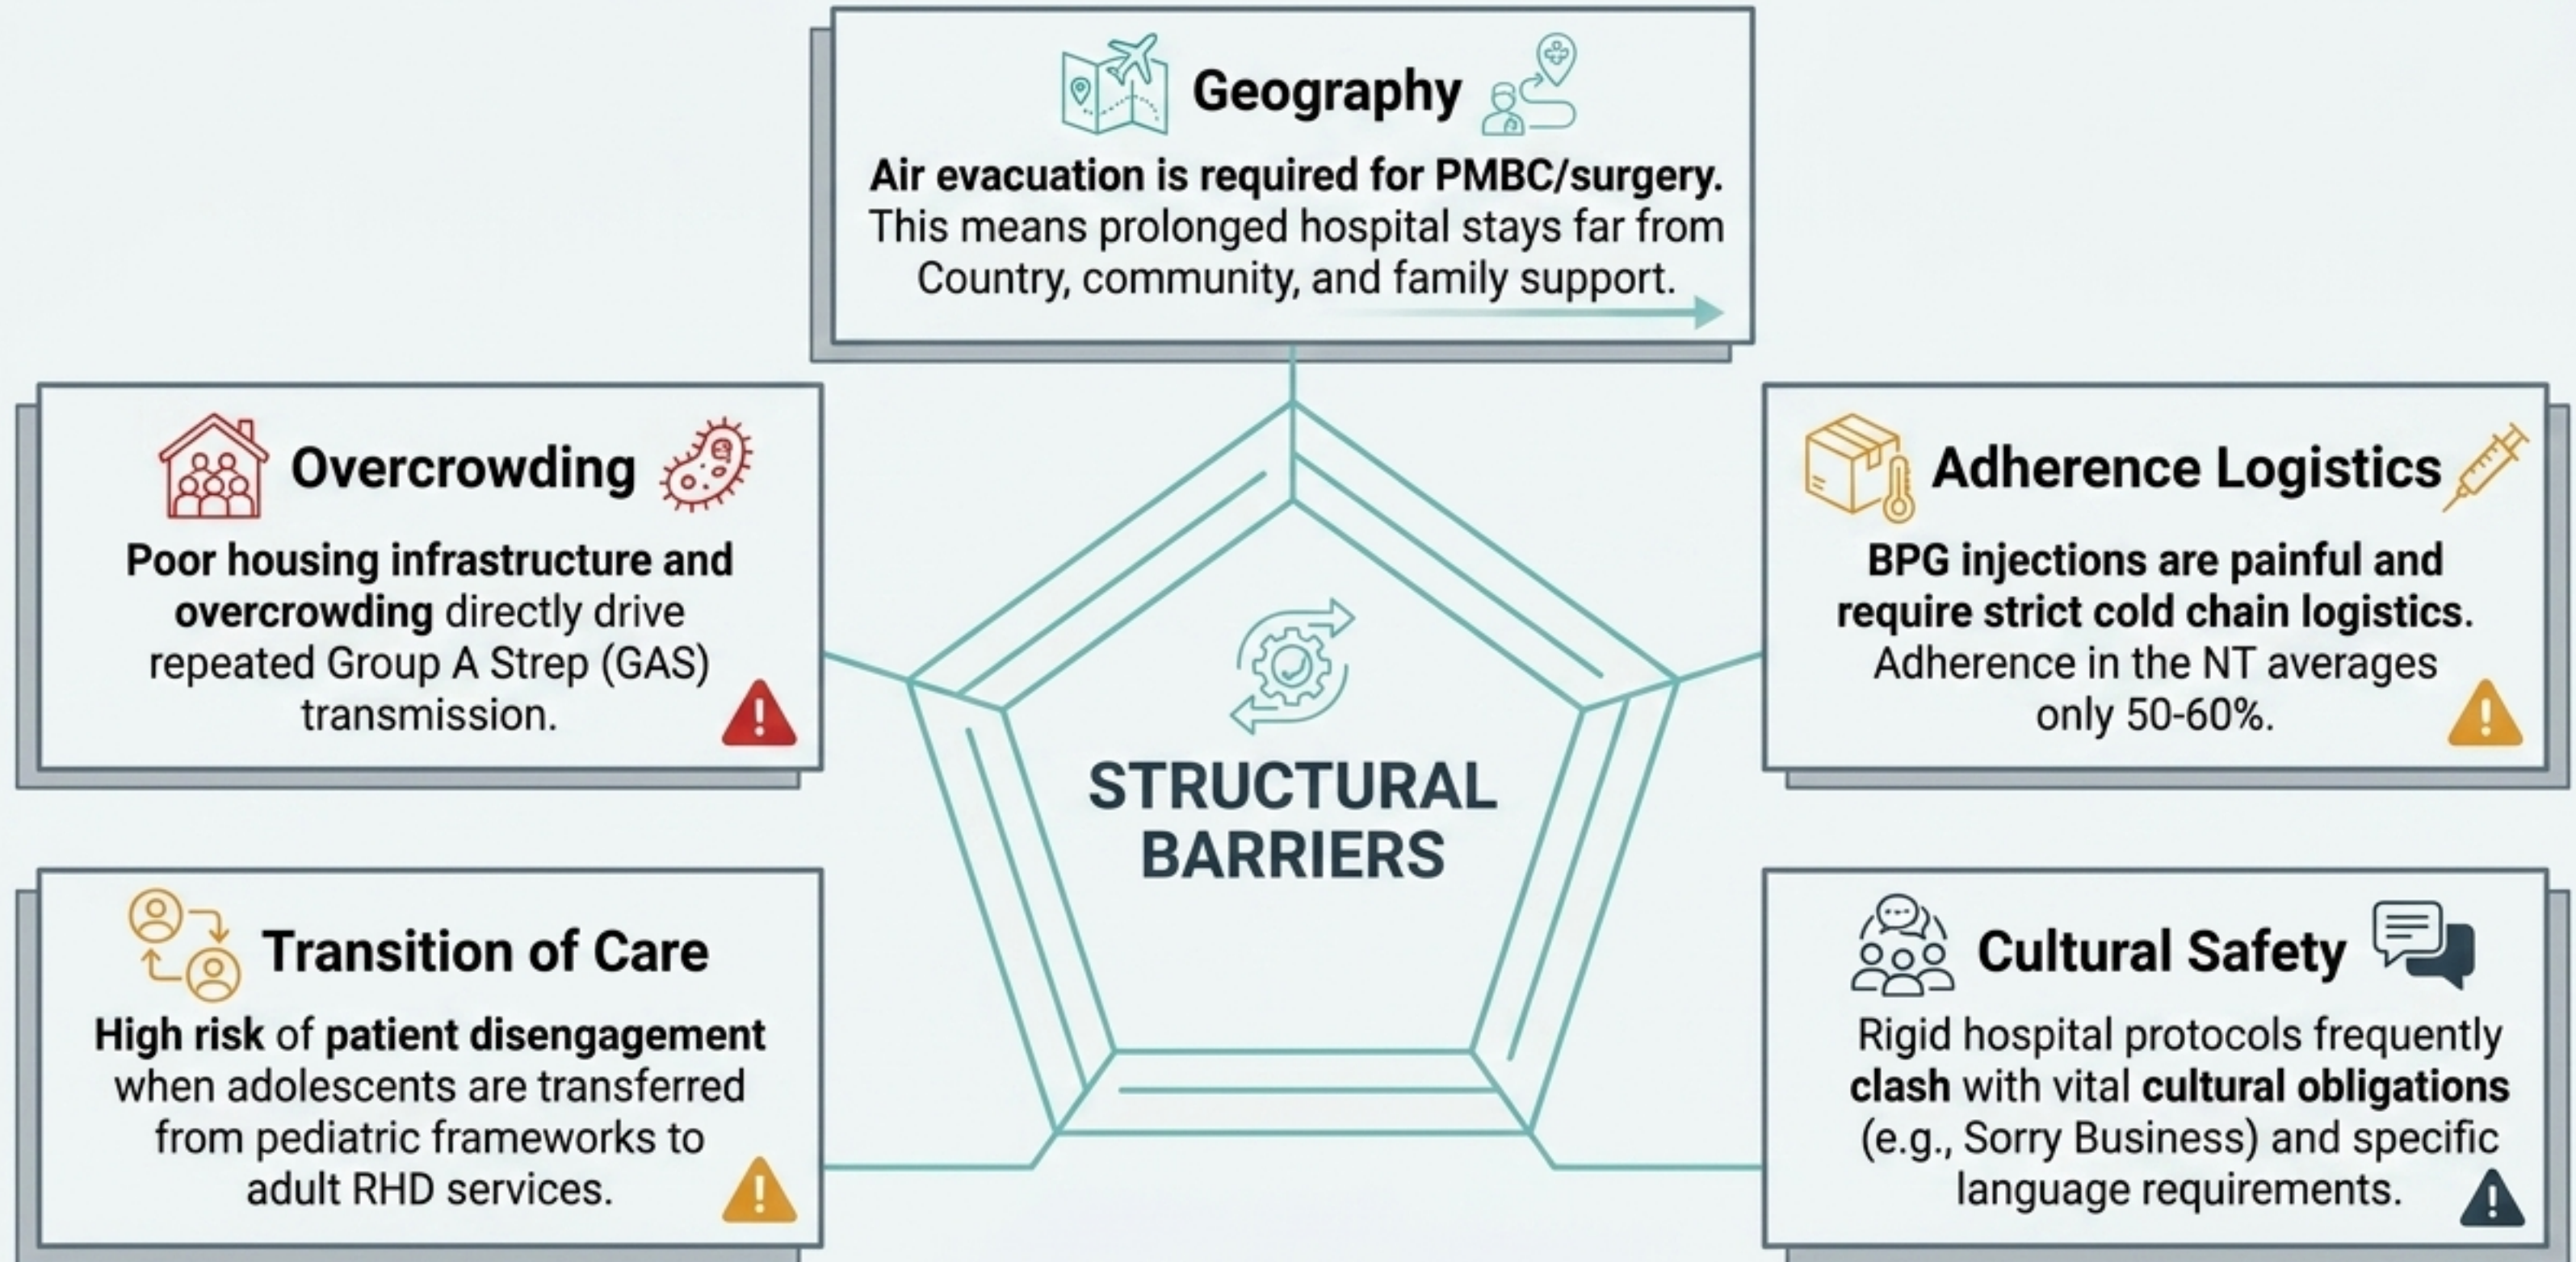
Geography

Air evacuation is required for PMBC/surgery. This means prolonged hospital stays far from Country, community, and family support.

Overcrowding

Poor housing infrastructure and overcrowding directly drive repeated Group A Strep (GAS) transmission.

STRUCTURAL BARRIERS

Adherence Logistics

BPG injections are painful and require strict cold chain logistics. Adherence in the NT averages only 50-60%.

Transition of Care

High risk of patient disengagement when adolescents are transferred from pediatric frameworks to adult RHD services.

Cultural Safety

Rigid hospital protocols frequently clash with vital cultural obligations (e.g., Sorry Business) and specific language requirements.